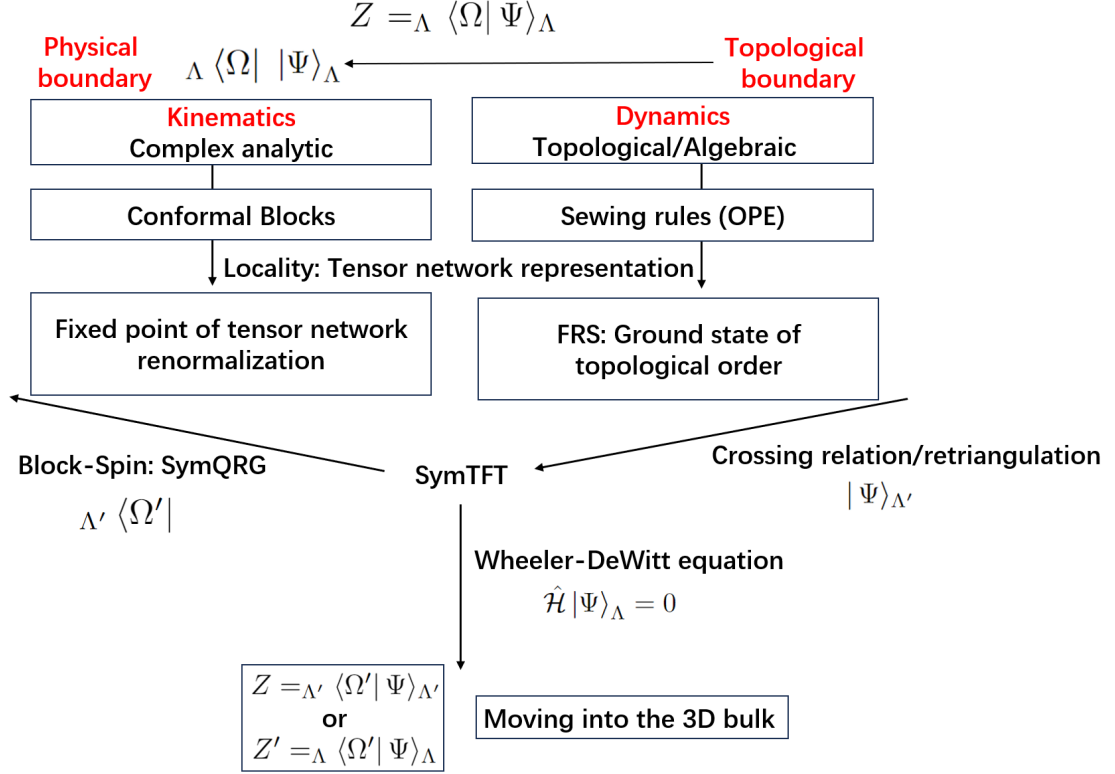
$Z =_{\Lambda} \langle \Omega | \Psi \rangle_{\Lambda}$

Physical boundary

$_{\Lambda} \langle \Omega | \quad | \Psi \rangle_{\Lambda}$

Topological boundary

Kinematics
Complex analytic

Dynamics
Topological/Algebraic

Conformal Blocks

Sewing rules (OPE)

Locality: Tensor network representation

Fixed point of tensor network renormalization

FRS: Ground state of topological order

Block-Spin: SymQRG

$_{\Lambda'} \langle \Omega' |$

SymTFT

Crossing relation/retriangulation

$| \Psi \rangle_{\Lambda'}$

Wheeler-DeWitt equation

$\hat{\mathcal{H}} | \Psi \rangle_{\Lambda} = 0$

$Z =_{\Lambda'} \langle \Omega' | \Psi \rangle_{\Lambda'}$
or
$Z' =_{\Lambda} \langle \Omega' | \Psi \rangle_{\Lambda}$

Moving into the 3D bulk